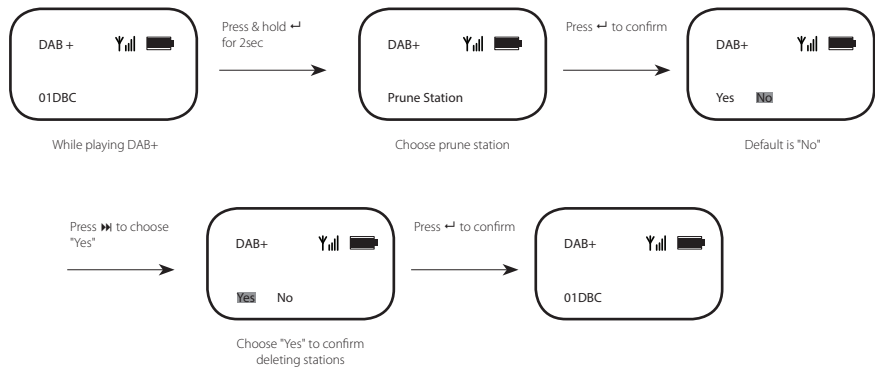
DAB +

01DBC

While playing DAB+

Press & hold ↵ for 2sec

DAB+

Prune Station

Choose prune station

Press ↵ to confirm

DAB+

Yes No

Default is "No"

Press ⏭ to choose "Yes"

DAB+

Yes No

Choose "Yes" to confirm deleting stations

Press ↵ to confirm

DAB+

01DBC